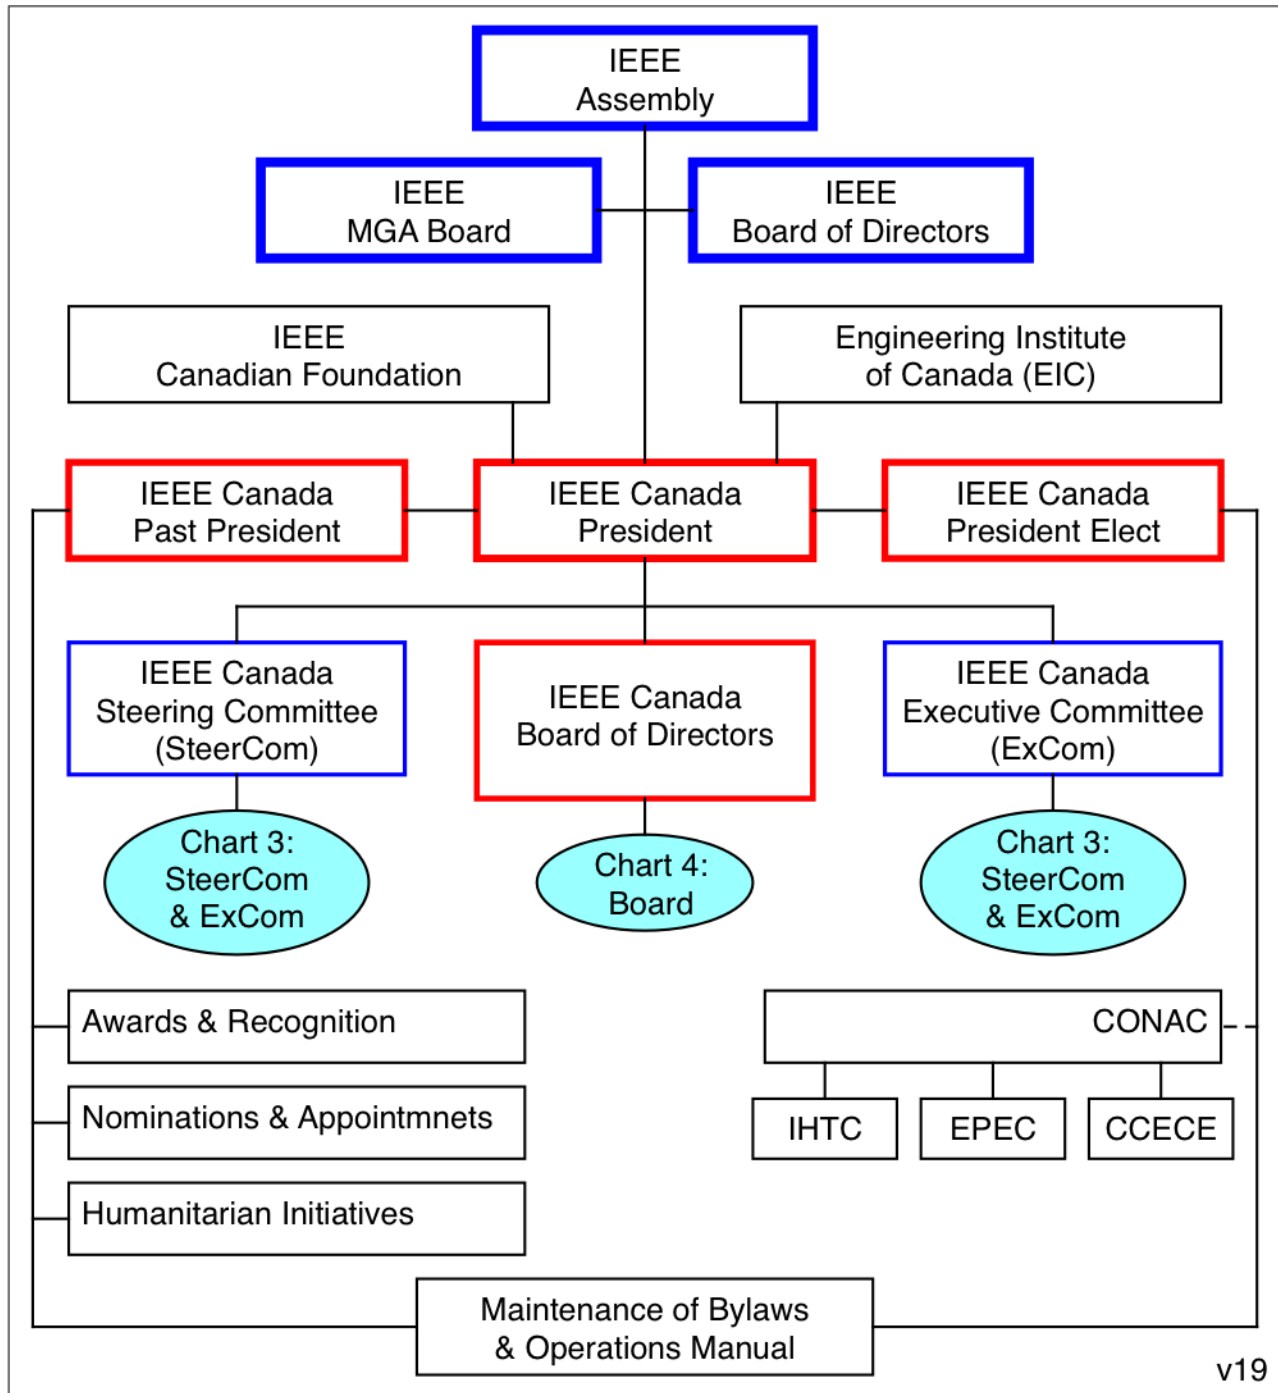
IEEE
Assembly

IEEE
MGA Board

IEEE
Board of Directors

IEEE
Canadian Foundation

Engineering Institute
of Canada (EIC)

IEEE Canada
Past President

IEEE Canada
President

IEEE Canada
President Elect

IEEE Canada
Steering Committee
(SteerCom)

IEEE Canada
Board of Directors

IEEE Canada
Executive Committee
(ExCom)

Chart 3:
SteerCom
& ExCom

Chart 4:
Board

Chart 3:
SteerCom
& ExCom

Awards & Recognition

Nominations & Appointmnets

Humanitarian Initiatives

CONAC

IHTC

EPEC

CCECE

Maintenance of Bylaws
& Operations Manual

v19